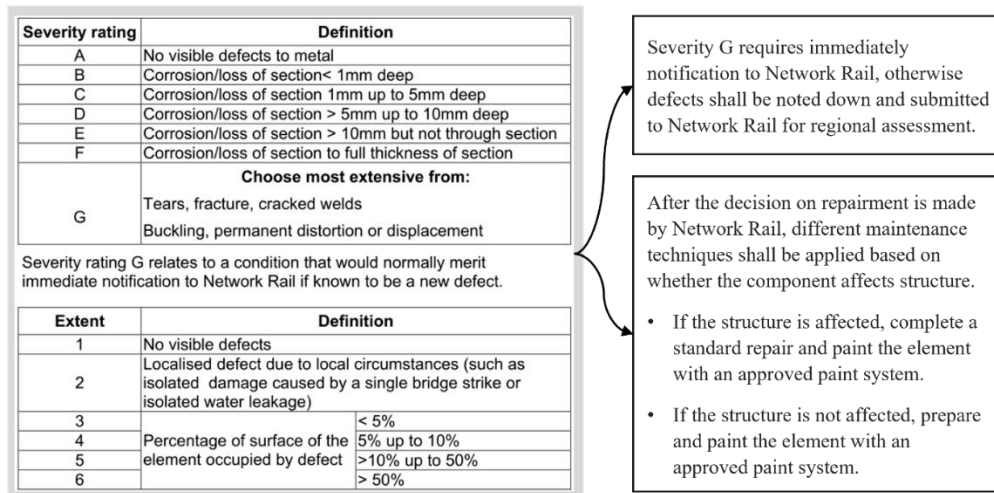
| Severity rating | Definition |
|---|---|
| A | No visible defects to metal |
| B | Corrosion/loss of section< 1mm deep |
| C | Corrosion/loss of section 1mm up to 5mm deep |
| D | Corrosion/loss of section > 5mm up to 10mm deep |
| E | Corrosion/loss of section > 10mm but not through section |
| F | Corrosion/loss of section to full thickness of section |
| G | **Choose most extensive from:** Tears, fracture, cracked welds Buckling, permanent distortion or displacement |

Severity rating G relates to a condition that would normally merit immediate notification to Network Rail if known to be a new defect.

| Extent | Definition | |
|---|---|---|
| 1 | No visible defects | |
| 2 | Localised defect due to local circumstances (such as isolated damage caused by a single bridge strike or isolated water leakage) | |
| 3 | Percentage of surface of the element occupied by defect | < 5% |
| 4 | | 5% up to 10% |
| 5 | | >10% up to 50% |
| 6 | | > 50% |

Severity G requires immediately notification to Network Rail, otherwise defects shall be noted down and submitted to Network Rail for regional assessment.

After the decision on repairment is made by Network Rail, different maintenance techniques shall be applied based on whether the component affects structure.

• If the structure is affected, complete a standard repair and paint the element with an approved paint system.

• If the structure is not affected, prepare and paint the element with an approved paint system.